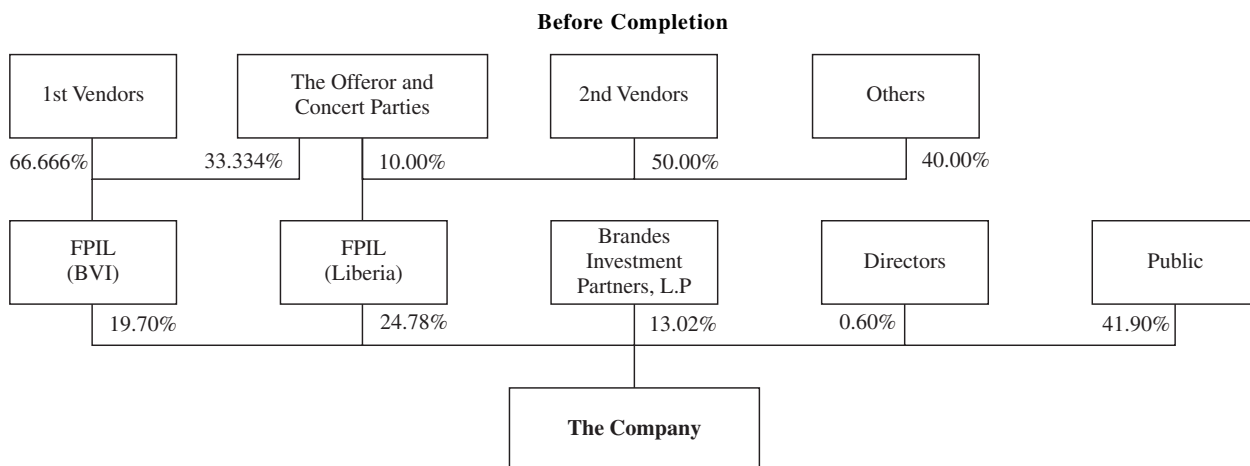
**Before Completion**

1st Vendors

The Offeror and Concert Parties

2nd Vendors

Others

66.666%

33.334%

10.00%

50.00%

40.00%

FPIL (BVI)

FPIL (Liberia)

Brandes Investment Partners, L.P

Directors

Public

19.70%

24.78%

13.02%

0.60%

41.90%

**The Company**